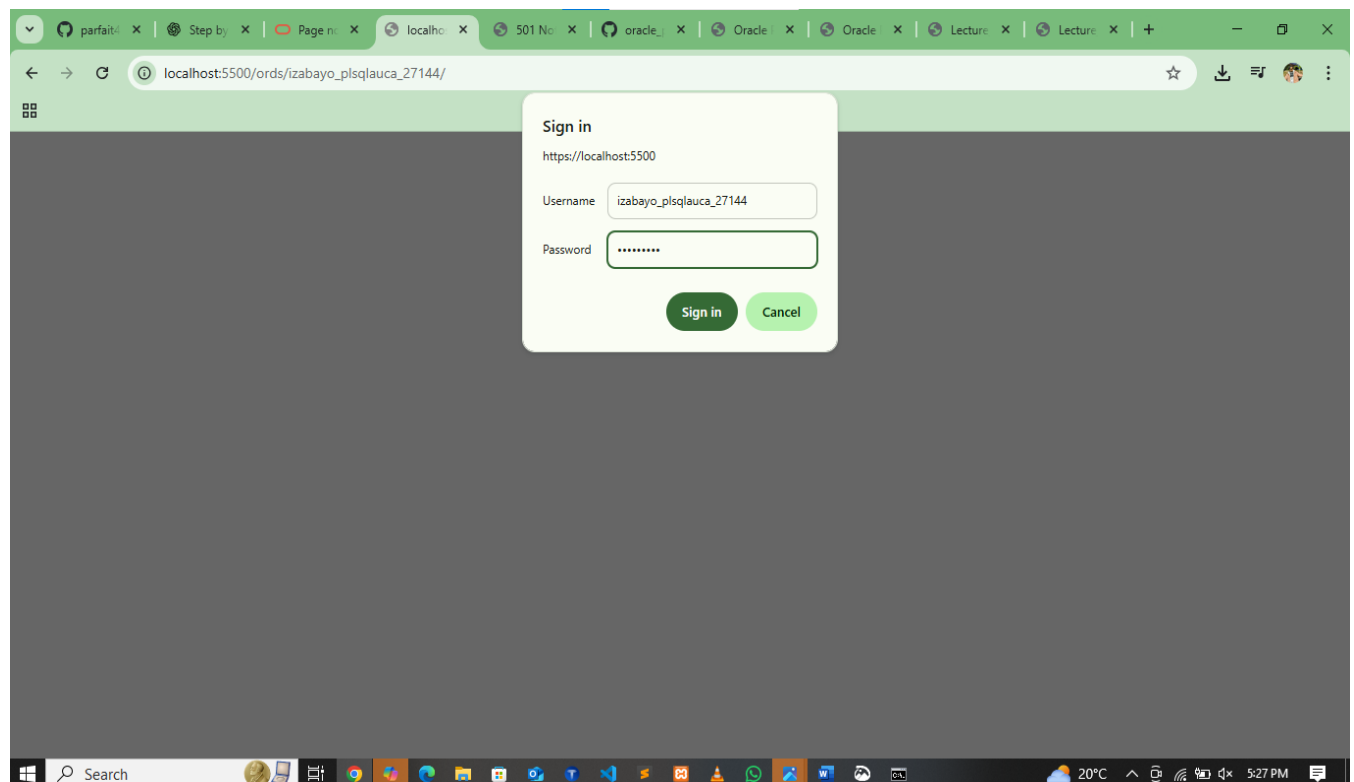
parfait4 Step by Page nc localhc 501 No oracle_ Oracle Oracle Lecture Lecture

localhost:5500/ords/izabayo_plsqlauca_27144/

Sign in

https://localhost:5500

Username izabayo_plsqlauca_27144

Password ••••••••••

Sign in Cancel

Search

20°C 5:27 PM